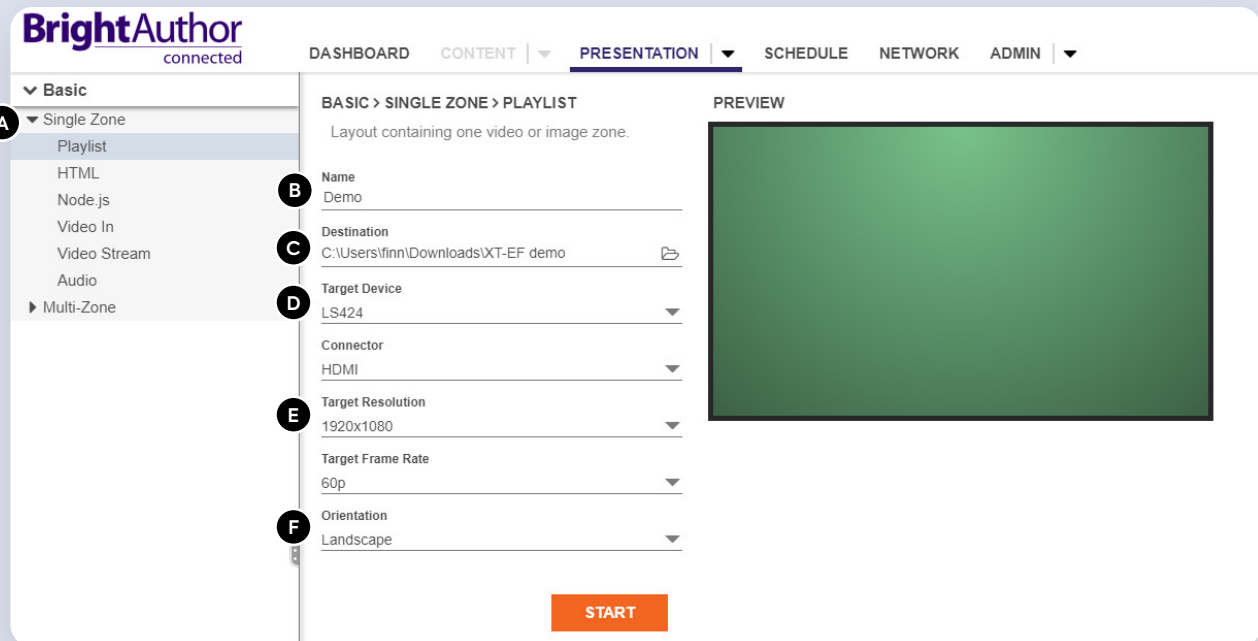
BrightAuthor connected

DASHBOARD CONTENT PRESENTATION SCHEDULE NETWORK ADMIN

Basic
A Single Zone
Playlist
HTML
Node.js
Video In
Video Stream
Audio
Multi-Zone

BASIC > SINGLE ZONE > PLAYLIST
Layout containing one video or image zone.

B Name
Demo

C Destination
C:\Users\finn\Downloads\XT-EF demo

D Target Device
LS424

Connector
HDMI

E Target Resolution
1920x1080

Target Frame Rate
60p

F Orientation
Landscape

START

PREVIEW